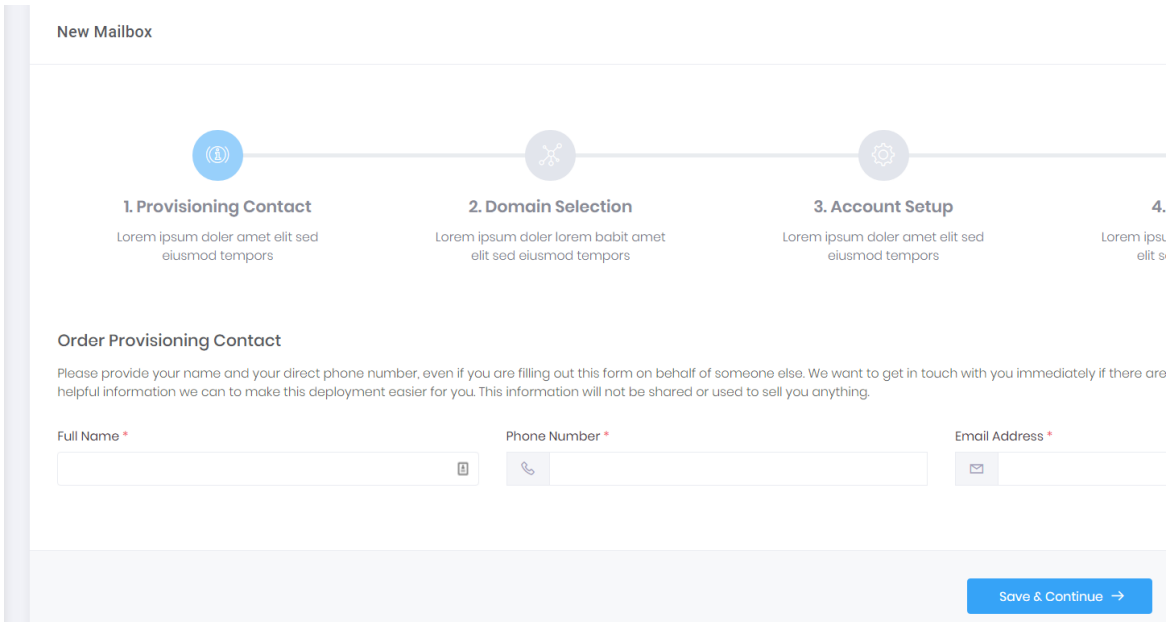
New Mailbox

1. Provisioning Contact
Lorem ipsum doler amet elit sed eiusmod tempors

2. Domain Selection
Lorem ipsum doler lorem babit amet elit sed eiusmod tempors

3. Account Setup
Lorem ipsum doler amet elit sed eiusmod tempors

4.
Lorem ipsu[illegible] elit s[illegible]

Order Provisioning Contact

Please provide your name and your direct phone number, even if you are filling out this form on behalf of someone else. We want to get in touch with you immediately if there are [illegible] helpful information we can to make this deployment easier for you. This information will not be shared or used to sell you anything.

Full Name *

Phone Number *

Email Address *

Save & Continue →